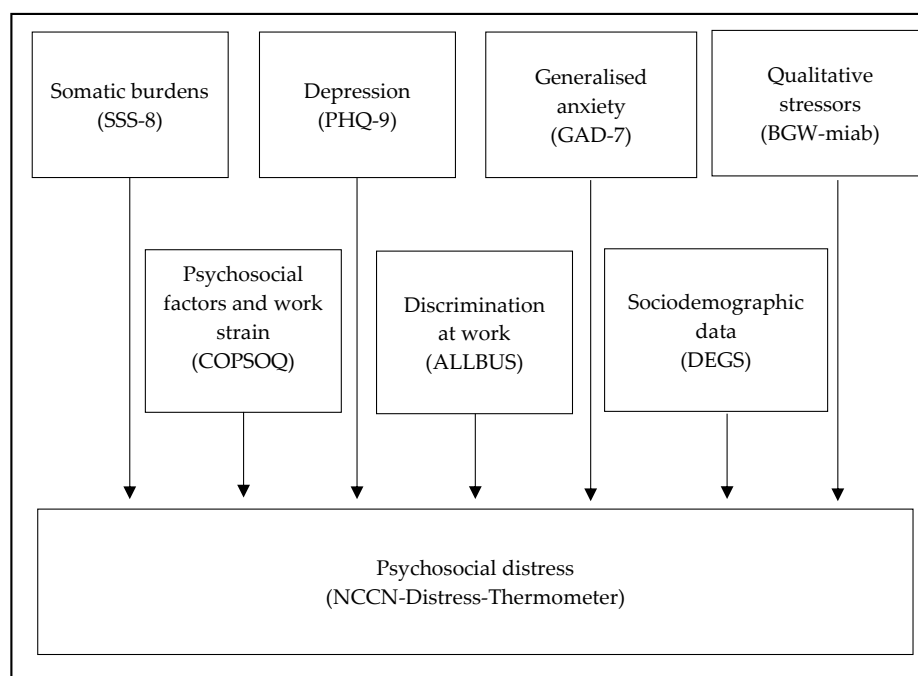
Somatic burdens (SSS-8)

Depression (PHQ-9)

Generalised anxiety (GAD-7)

Qualitative stressors (BGW-miab)

Psychosocial factors and work strain (COPSOQ)

Discrimination at work (ALLBUS)

Sociodemographic data (DEGS)

Psychosocial distress (NCCN-Distress-Thermometer)